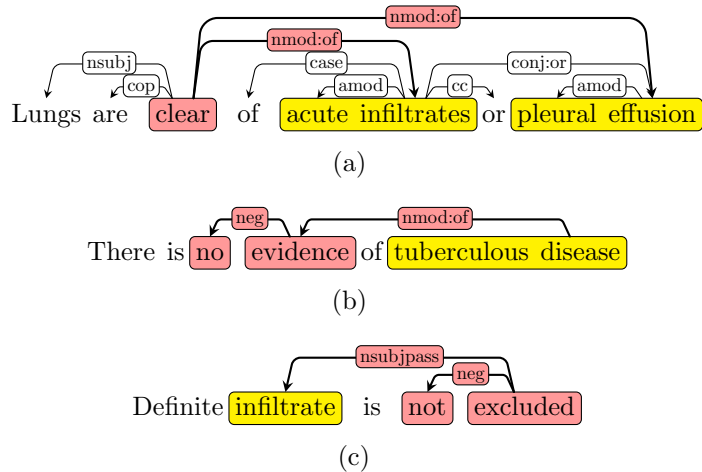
nmod:of
nmod:of
nsubj
cop
case
amod
cc
conj:or
amod
Lungs are clear of acute infiltrates or pleural effusion
(a)

neg
nmod:of
There is no evidence of tuberculous disease
(b)

nsubjpass
neg
Definite infiltrate is not excluded
(c)